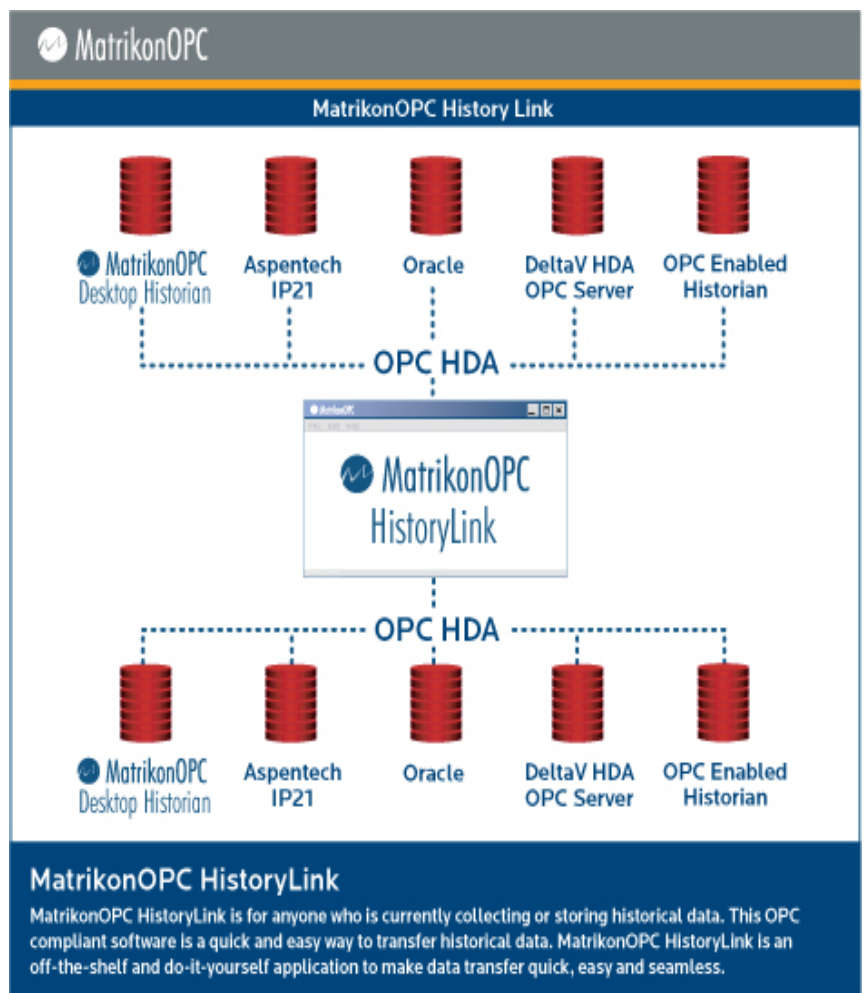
MatrikonOPC

MatrikonOPC History Link

MatrikonOPC Desktop Historian

Aspentech IP21

Oracle

DeltaV HDA OPC Server

OPC Enabled Historian

OPC HDA

MatrikonOPC

File Edit Help

MatrikonOPC HistoryLink

OPC HDA

MatrikonOPC Desktop Historian

Aspentech IP21

Oracle

DeltaV HDA OPC Server

OPC Enabled Historian

MatrikonOPC HistoryLink

MatrikonOPC HistoryLink is for anyone who is currently collecting or storing historical data. This OPC compliant software is a quick and easy way to transfer historical data. MatrikonOPC HistoryLink is an off-the-shelf and do-it-yourself application to make data transfer quick, easy and seamless.